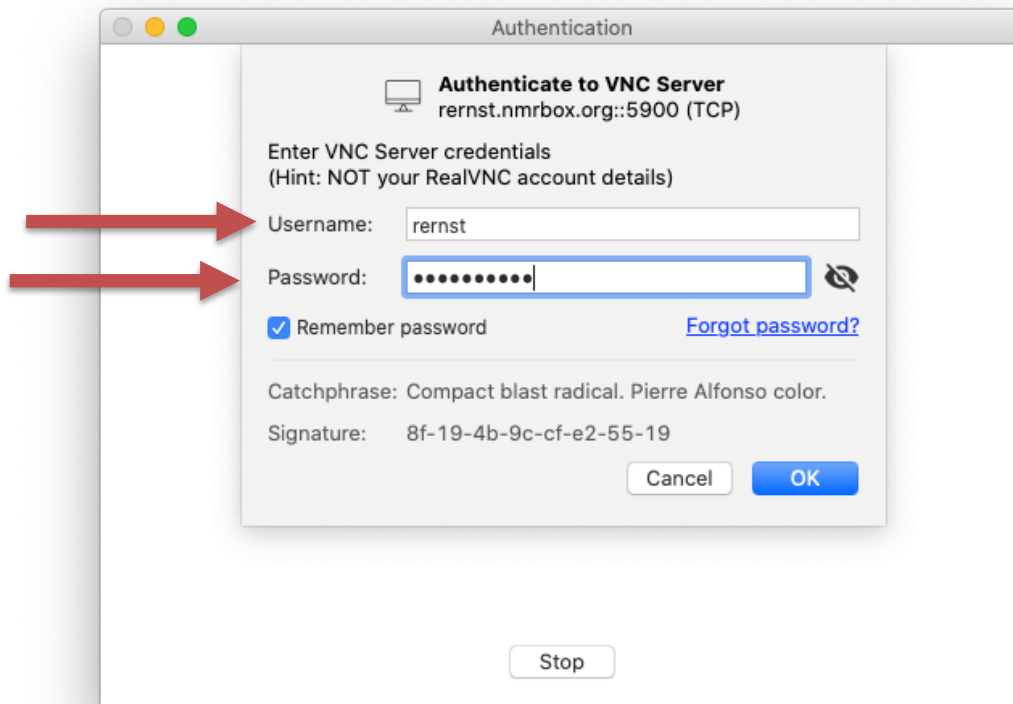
Authentication

Authenticate to VNC Server
rernst.nmrbox.org::5900 (TCP)

Enter VNC Server credentials
(Hint: NOT your RealVNC account details)

Username: rernst

Password: ••••••••••

Remember password

Forgot password?

Catchphrase: Compact blast radical. Pierre Alfonso color.

Signature: 8f-19-4b-9c-cf-e2-55-19

Cancel

OK

Stop